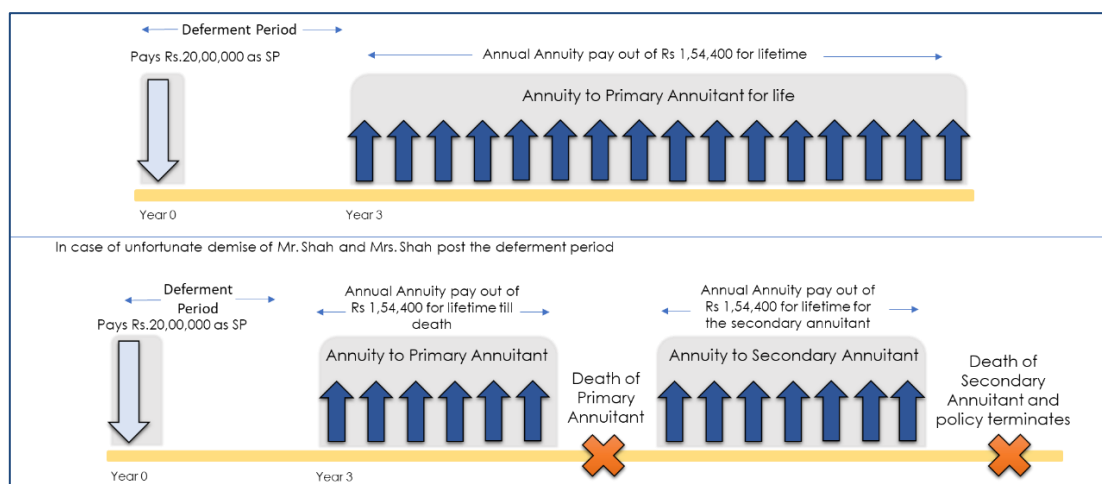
Deferment Period

Pays Rs.20,00,000 as SP

Annual Annuity pay out of Rs 1,54,400 for lifetime

Annuity to Primary Annuitant for life

Year 0

Year 3

In case of unfortunate demise of Mr. Shah and Mrs. Shah post the deferment period

Deferment Period

Pays Rs.20,00,000 as SP

Annual Annuity pay out of Rs 1,54,400 for lifetime till death

Annual Annuity pay out of Rs 1,54,400 for lifetime for the secondary annuitant

Annuity to Primary Annuitant

Death of Primary Annuitant

Annuity to Secondary Annuitant

Death of Secondary Annuitant and policy terminates

Year 0

Year 3